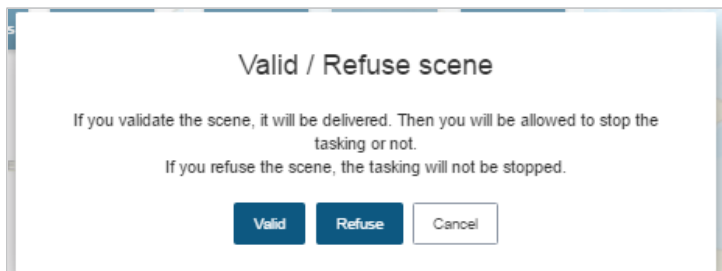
Valid / Refuse scene

If you validate the scene, it will be delivered. Then you will be allowed to stop the tasking or not.
If you refuse the scene, the tasking will not be stopped.

Valid
Refuse
Cancel